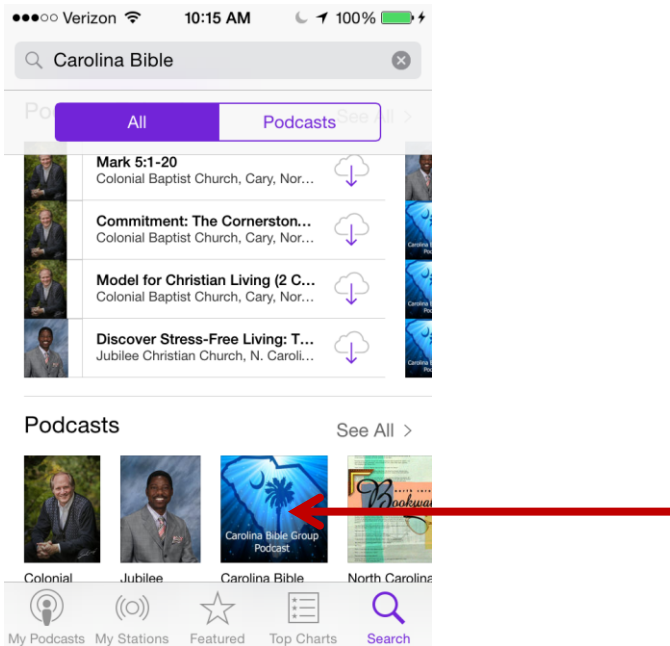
●●●○○ Verizon 10:15 AM 100%

Carolina Bible

Po See All >

All Podcasts

Mark 5:1-20
Colonial Baptist Church, Cary, Nor...

Commitment: The Cornerston...
Colonial Baptist Church, Cary, Nor...

Model for Christian Living (2 C...
Colonial Baptist Church, Cary, Nor...

Discover Stress-Free Living: T...
Jubilee Christian Church, N. Caroli...

Carolina Bible Pod

Podcasts See All >

Carolina Bible Group Podcast

Bookwa

Colonial Jubilee Carolina Bible North Carolina

My Podcasts My Stations Featured Top Charts Search